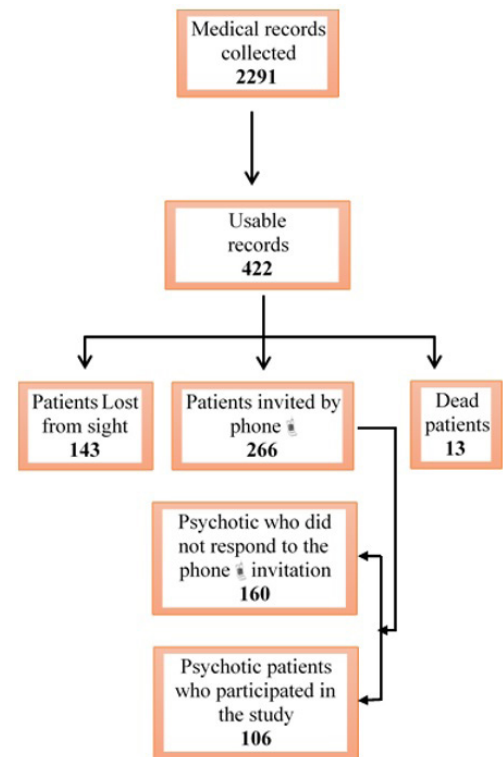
Medical records collected
2291

Usable records
422

Patients Lost from sight
143

Patients invited by phone
266

Dead patients
13

Psychotic who did not respond to the phone invitation
160

Psychotic patients who participated in the study
106